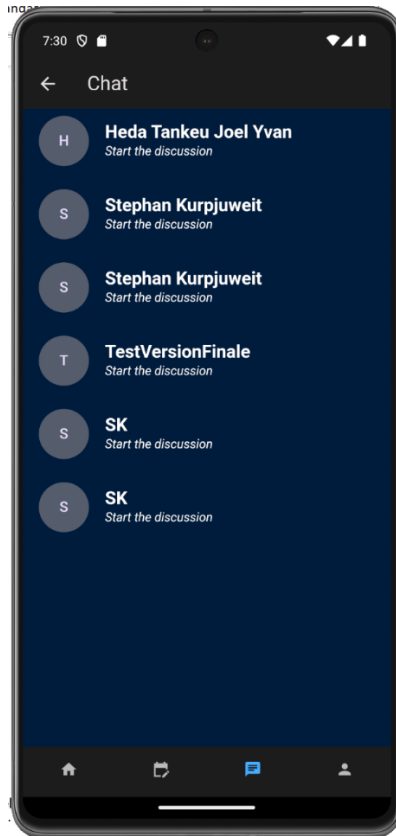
7:30

Chat

H
Heda Tankeu Joel Yvan
Start the discussion

S
Stephan Kurpjuweit
Start the discussion

S
Stephan Kurpjuweit
Start the discussion

T
TestVersionFinale
Start the discussion

S
SK
Start the discussion

S
SK
Start the discussion